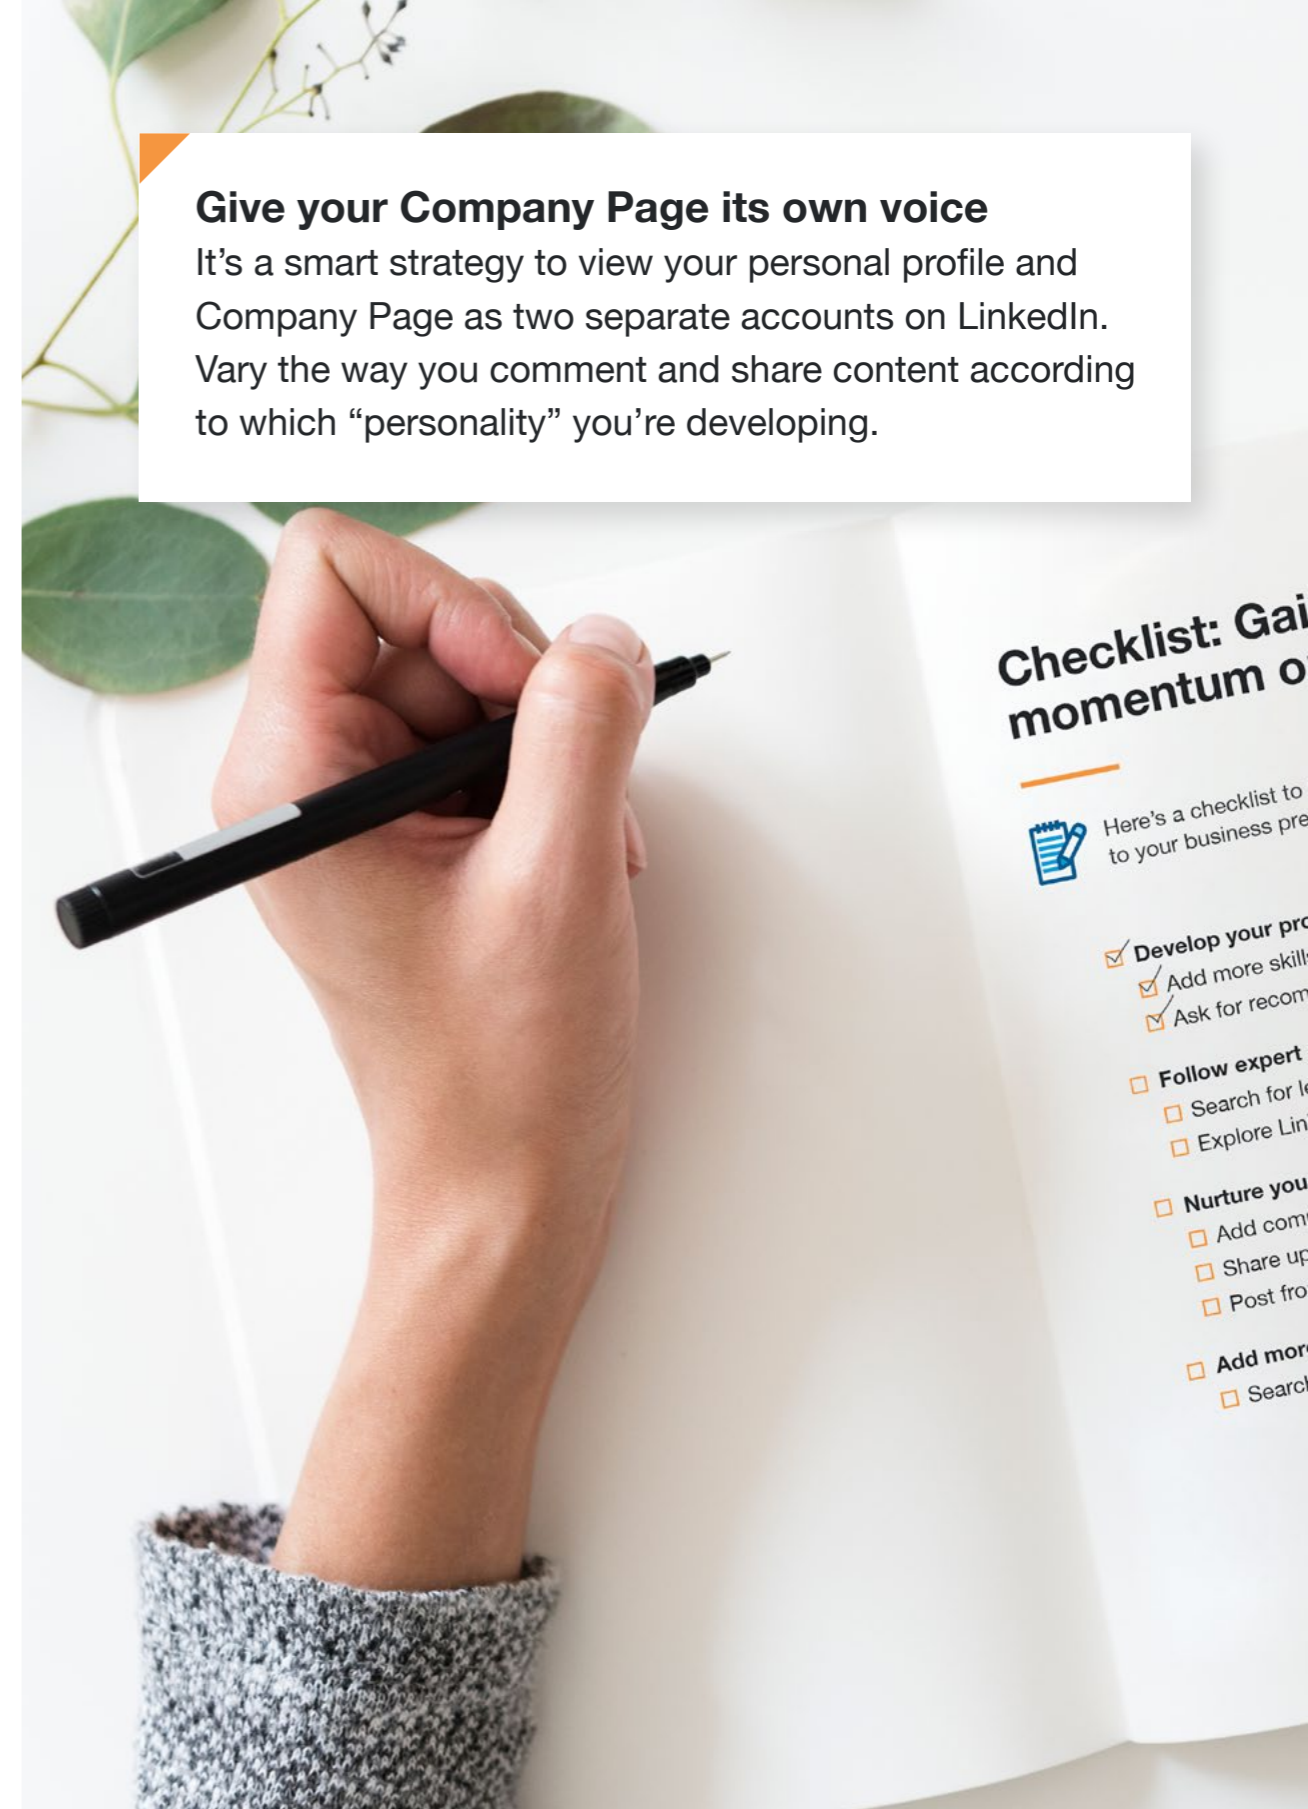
Give your Company Page its own voice
It's a smart strategy to view your personal profile and Company Page as two separate accounts on LinkedIn. Vary the way you comment and share content according to which "personality" you're developing.

Checklist: Gai
momentum o

Here's a checklist to
to your business pre

Develop your pro
Add more skill
Ask for recom

Follow expert
Search for le
Explore Lin

Nurture you
Add com
Share up
Post fro

Add mor
Search